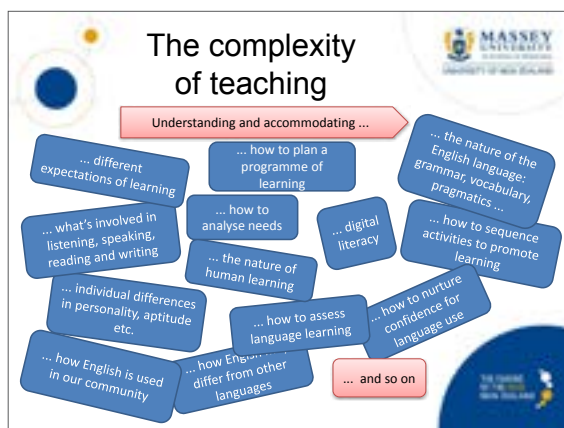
The complexity of teaching

MASSEY UNIVERSITY
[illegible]
UNIVERSITY OF NEW ZEALAND

Understanding and accommodating ...

... different expectations of learning

... how to plan a programme of learning

... the nature of the English language: grammar, vocabulary, pragmatics ...

... what's involved in listening, speaking, reading and writing

... how to analyse needs

... digital literacy

... how to sequence activities to promote learning

... the nature of human learning

... individual differences in personality, aptitude etc.

... how to assess language learning

... how to nurture confidence for language use

... how English is used in our community

... how English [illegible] differ from other languages

... and so on

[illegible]